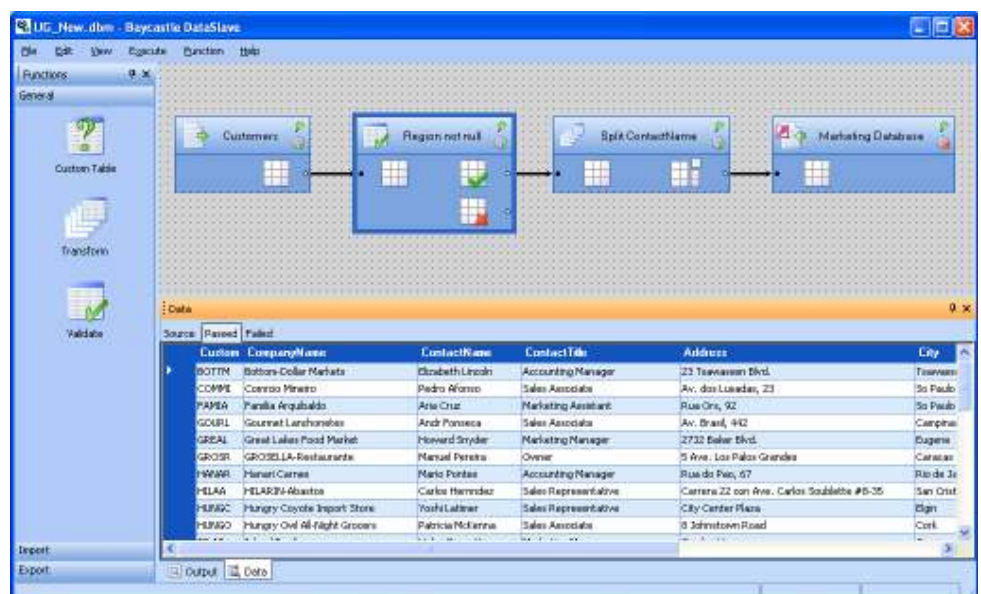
UG_New.dbm - Baycastle DataSlave

File Edit View Execute Function Help

Functions
General

Custom Table

Transform

Validate

Import
Export

Customers

Region not null

Split ContactName

Marketing Database

Data

Source Passed Failed

| Custom | CompanyName | ContactName | ContactTitle | Address | City |
|---|---|---|---|---|---|
| BOTTM | Bottom-Dollar Markets | Elizabeth Lincoln | Accounting Manager | 23 Tsawassen Blvd. | Tsawass |
| COMMI | Comercio Mineiro | Pedro Afonso | Sales Associate | Av. dos Lusiadas, 23 | Sa Paulo |
| FAMIA | Familia Arquibaldo | Aria Cruz | Marketing Assistant | Rua Ors, 92 | Sa Paulo |
| GOURL | Gourmet Lanchonetes | Andr Fonseca | Sales Associate | Av. Brasil, 442 | Campinas |
| GREAL | Great Lakes Food Market | Howard Snyder | Marketing Manager | 2732 Baker Blvd. | Eugene |
| GROSR | GROSELLA-Restaurante | Manuel Pereira | Owner | 5 Ave. Los Palos Grandes | Caracas |
| HANAR | Hanari Carnes | Mario Pontes | Accounting Manager | Rua do Paso, 67 | Rio de Ja |
| HILAA | HILARION-Abastos | Carlos Hernndez | Sales Representative | Carrera 22 con Ave. Carlos Soublette #8-35 | San Crist |
| HUNGC | Hungry Coyote Import Store | Yoshi Latimer | Sales Representative | City Center Plaza | Elgin |
| HUNGO | Hungry Owl All-Night Grocers | Patricia McKenna | Sales Associate | 8 Johnstown Road | Cork |

Output Data